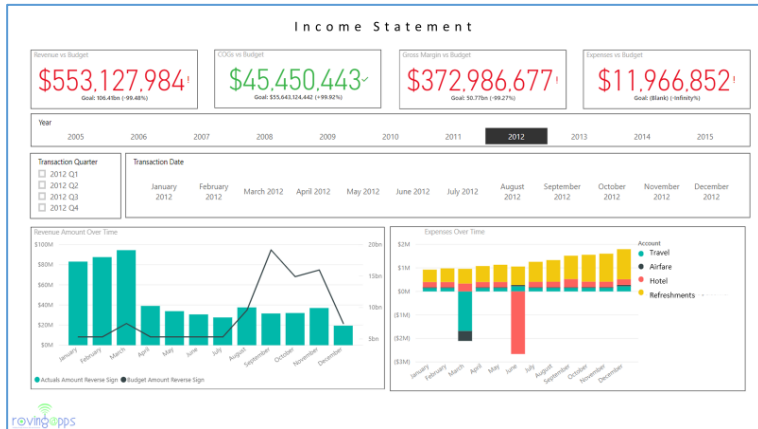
Income Statement

Revenue vs Budget
$553,127,984
Goal: 106.41bn (-99.48%)

COGs vs Budget
$45,450,443
Goal: $55,643,124,442 (+99.92%)

Gross Margin vs Budget
$372,986,677
Goal: 50.77bn (-99.27%)

Expenses vs Budget
$11,966,852
Goal: (Blank) (-Infinity%)

Year
2005 2006 2007 2008 2009 2010 2011 2012 2013 2014 2015

Transaction Quarter
2012 Q1
2012 Q2
2012 Q3
2012 Q4

Transaction Date
January 2012 February 2012 March 2012 April 2012 May 2012 June 2012 July 2012 August 2012 September 2012 October 2012 November 2012 December 2012

Revenue Amount Over Time
$100M $80M $60M $40M $20M $0M
20bn 15bn 10bn 5bn
January February March April May June July August September October November December
Actuals Amount Reverse Sign Budget Amount Reverse Sign

Expenses Over Time
$1M $0M ($1M) ($2M) ($3M)
January February March April May June July August September October November December
Account
Travel
Airfare
Hotel
Refreshments

rovingapps